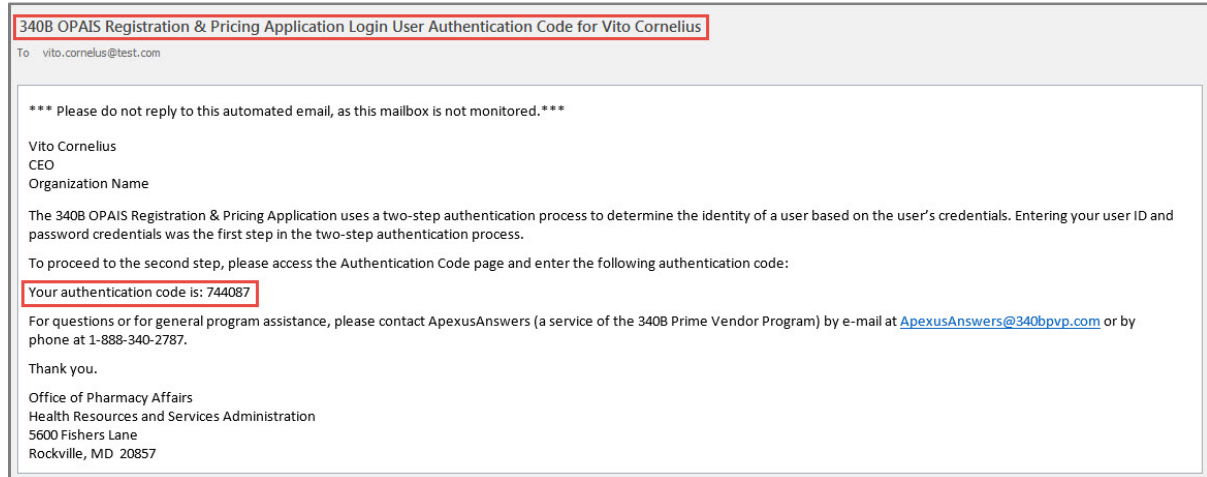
340B OPAIS Registration & Pricing Application Login User Authentication Code for Vito Cornelius

To vito.cornelus@test.com

*** Please do not reply to this automated email, as this mailbox is not monitored.***

Vito Cornelius
CEO
Organization Name

The 340B OPAIS Registration & Pricing Application uses a two-step authentication process to determine the identity of a user based on the user's credentials. Entering your user ID and password credentials was the first step in the two-step authentication process.

To proceed to the second step, please access the Authentication Code page and enter the following authentication code:

Your authentication code is: 744087

For questions or for general program assistance, please contact ApexusAnswers (a service of the 340B Prime Vendor Program) by e-mail at ApexusAnswers@340bpvp.com or by phone at 1-888-340-2787.

Thank you.

Office of Pharmacy Affairs
Health Resources and Services Administration
5600 Fishers Lane
Rockville, MD 20857